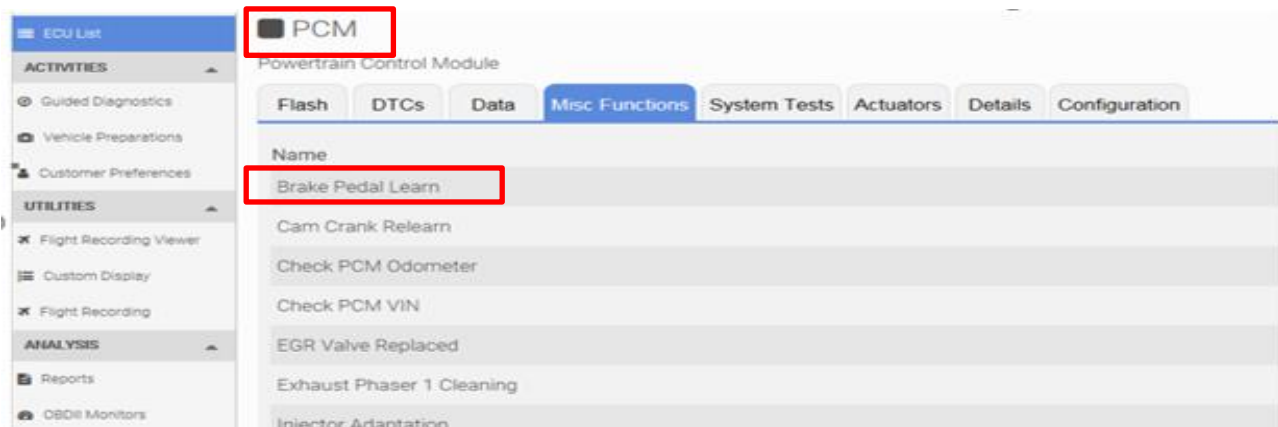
ECU List
ACTIVITIES
Guided Diagnostics
Vehicle Preparations
Customer Preferences
UTILITIES
Flight Recording Viewer
Custom Display
Flight Recording
ANALYSIS
Reports
OBDII Monitors

PCM
Powertrain Control Module

Flash | DTCs | Data | Misc Functions | System Tests | Actuators | Details | Configuration

Name
Brake Pedal Learn
Cam Crank Relearn
Check PCM Odometer
Check PCM VIN
EGR Valve Replaced
Exhaust Phaser 1 Cleaning
Injector Adaptation